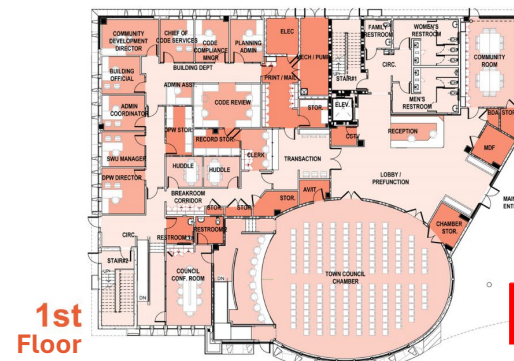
COMMUNITY DEVELOPMENT DIRECTOR
CHIEF OF CODE SERVICES
CODE COMPLIANCE MNGR
PLANNING ADMIN
ELEC
FAMILY RESTROOM
WOMEN'S RESTROOM
COMMUNITY ROOM
BUILDING DEPT
MECH / PLMB
STAIR#1
CIRC.
BUILDING OFFICIAL
ADMIN ASST
PRINT / MAIL
MEN'S RESTROOM
ADMIN COORDINATOR
CODE REVIEW
STOR.
ELEV.
DPW STOR.
RECORD STOR.
RECEPTION
IDF
MDF
SWU MANAGER
CLERK
TRANSACTION
HUDDLE
HUDDLE
DPW DIRECTOR
BREAKROOM CORRIDOR
LOBBY / PREFUNCTION
AV/IT
STOR.
STOR.
STOR.
MAI ENT
CHAMBER STOR.
CIRC.
RESTROOM
RESTROOM
STAIR#2
COUNCIL CONF. ROOM
TOWN COUNCIL CHAMBER
1st Floor